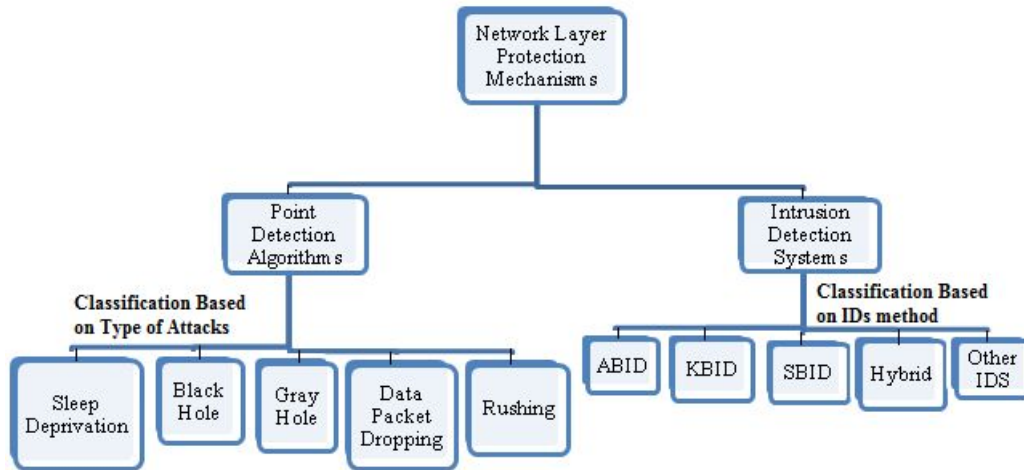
Network Layer Protection Mechanism s

Point Detection Algorithm s

Intrusion Detection System s

Classification Based on Type of Attacks

Classification Based on IDs method

Sleep Deprivation

Black Hole

Gray Hole

Data Packet Dropping

Rushing

ABID

KBID

SBID

Hybrid

Other IDS